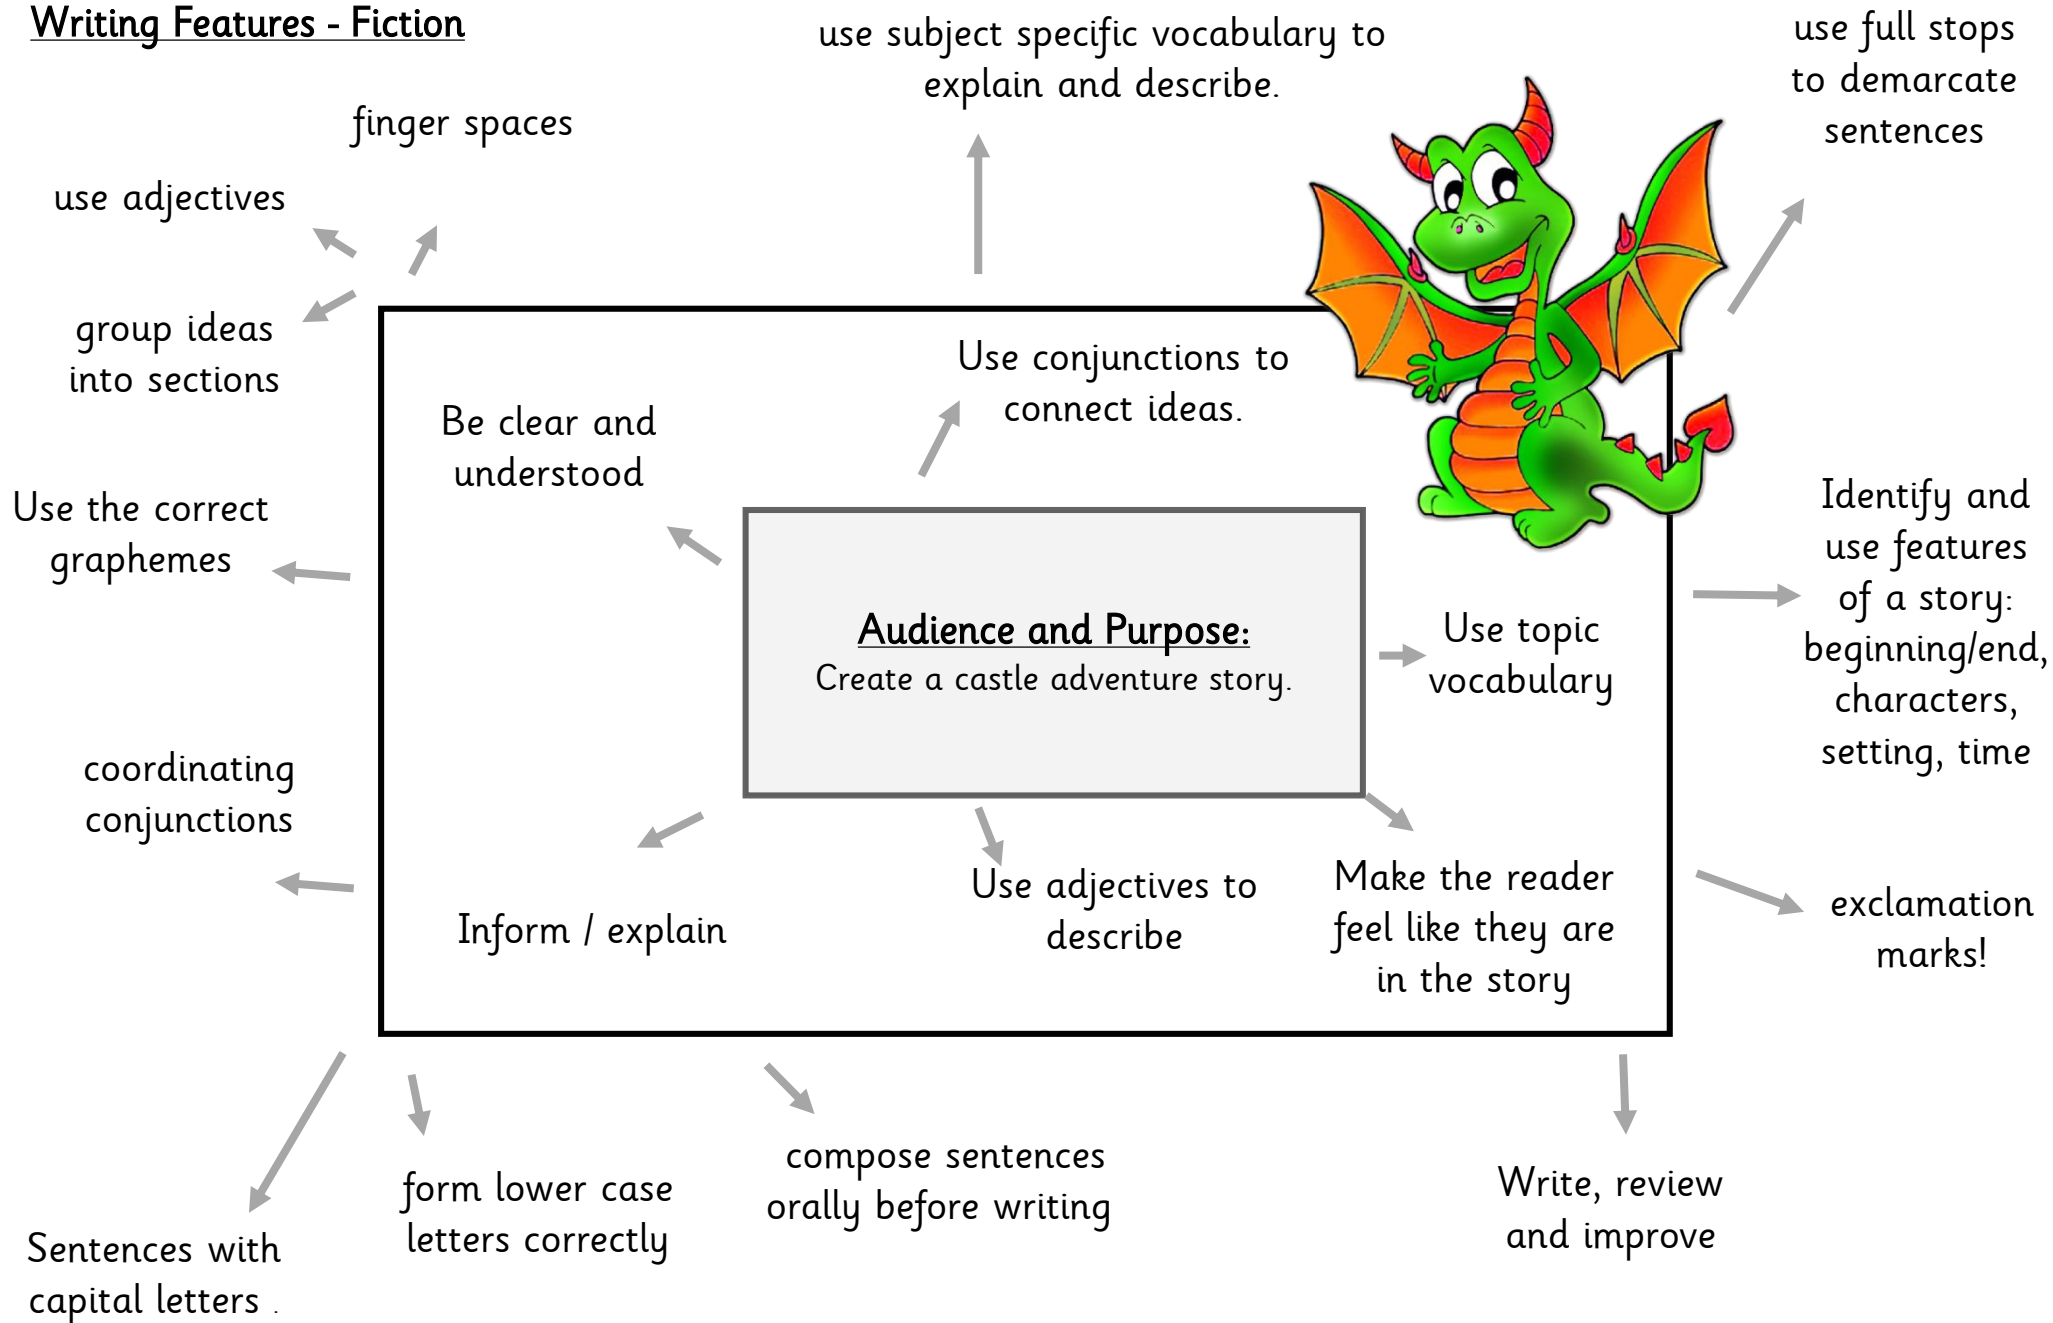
Writing Features - Fiction

finger spaces

use subject specific vocabulary to explain and describe.

use full stops to demarcate sentences

use adjectives

group ideas into sections

Use conjunctions to connect ideas.

Be clear and understood

Use the correct graphemes

Audience and Purpose:
Create a castle adventure story.

Use topic vocabulary

Identify and use features of a story: beginning/end, characters, setting, time

coordinating conjunctions

Inform / explain

Use adjectives to describe

Make the reader feel like they are in the story

exclamation marks!

Sentences with capital letters .

form lower case letters correctly

compose sentences orally before writing

Write, review and improve